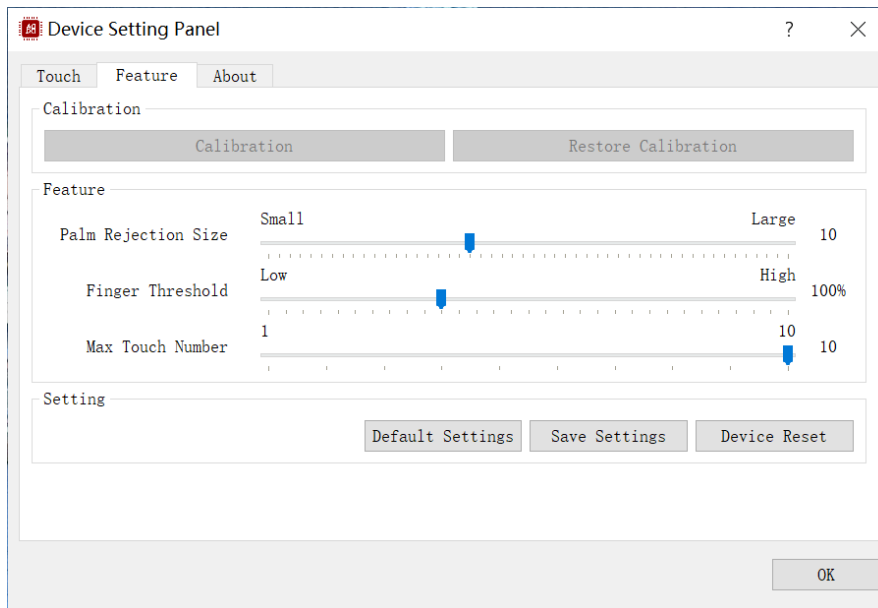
Device Setting Panel
?

Touch
Feature
About

Calibration
Calibration
Restore Calibration

Feature
Palm Rejection Size
Small
Large
10
Finger Threshold
Low
High
100%
Max Touch Number
1
10
10

Setting
Default Settings
Save Settings
Device Reset

OK